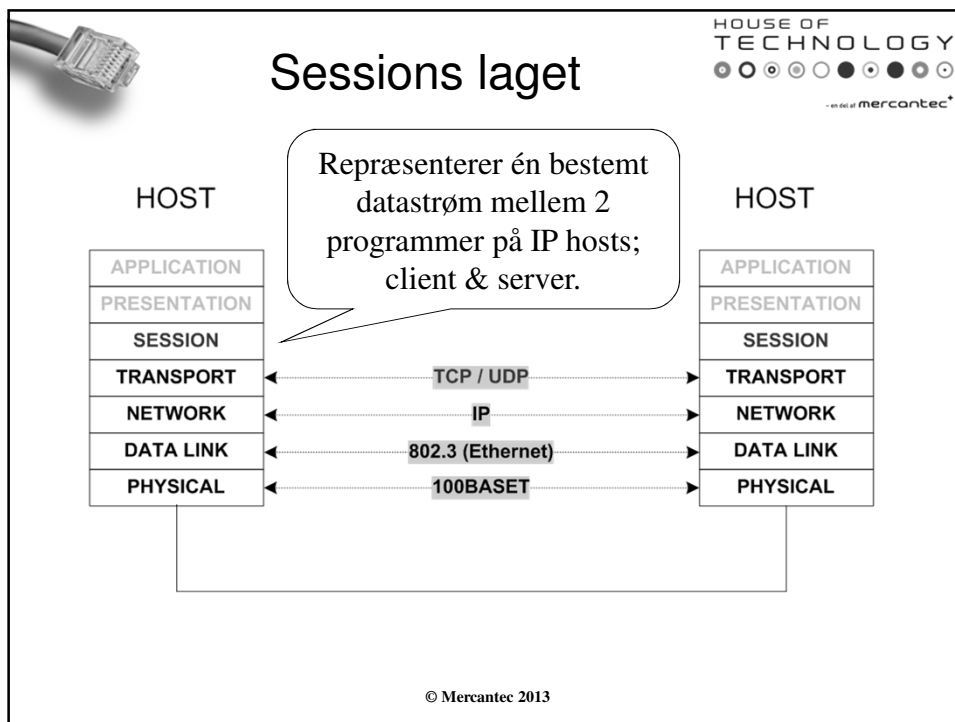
HOUSE OF TECHNOLOGY

- en del af mercantec

Sessions laget

Repræsenterer én bestemt datastrøm mellem 2 programmer på IP hosts; client & server.

HOST

HOST

| APPLICATION | | APPLICATION |
|---|---|---|
| PRESENTATION | | PRESENTATION |
| SESSION | | SESSION |
| TRANSPORT | TCP / UDP | TRANSPORT |
| NETWORK | IP | NETWORK |
| DATA LINK | 802.3 (Ethernet) | DATA LINK |
| PHYSICAL | 100BASET | PHYSICAL |

© Mercantec 2013